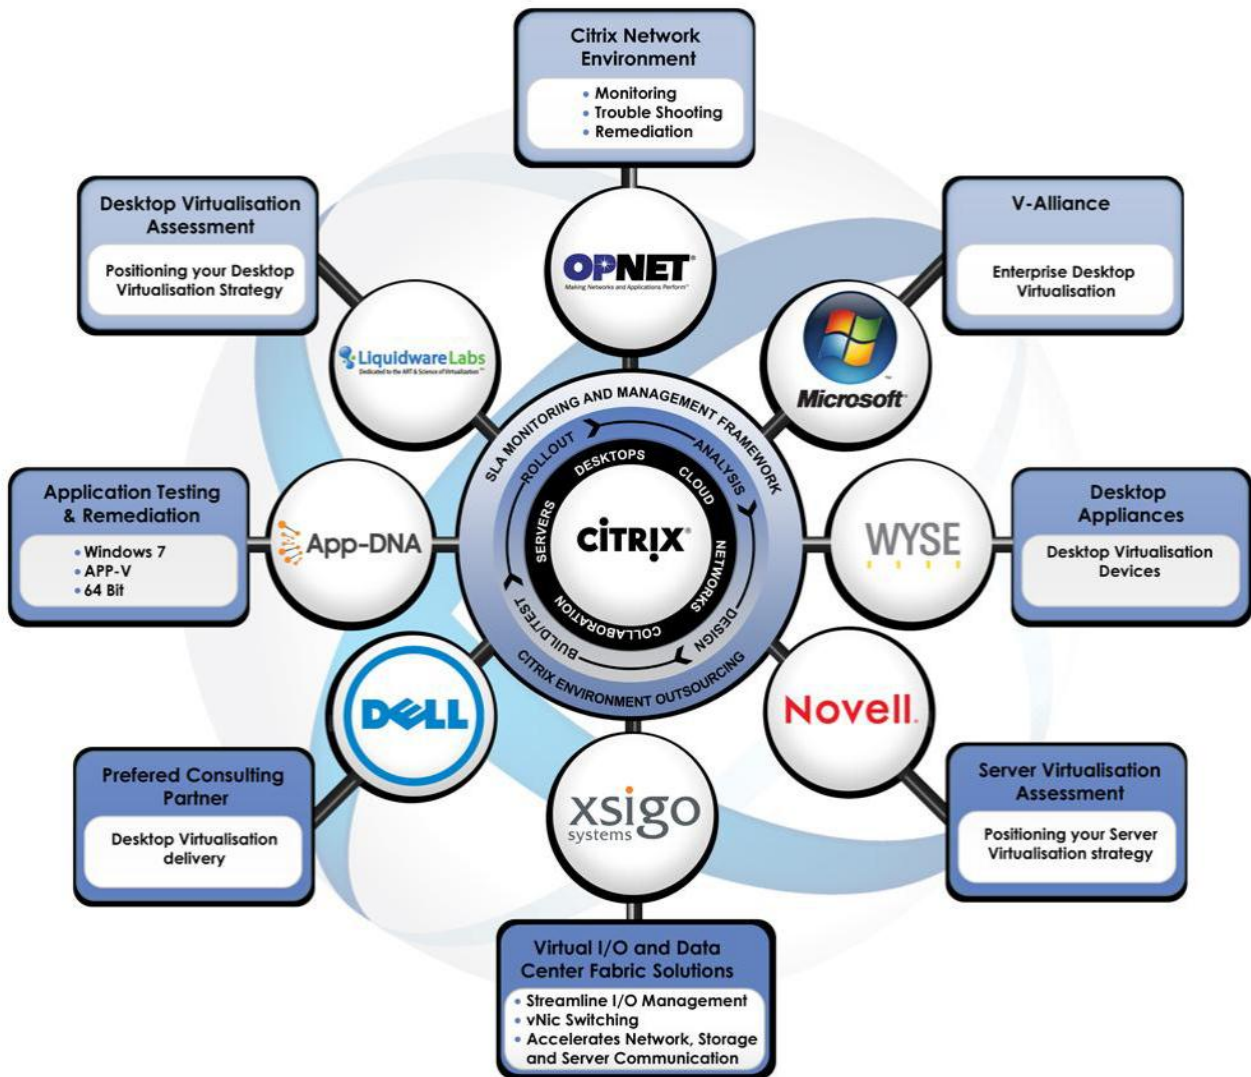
Citrix Network Environment
• Monitoring
• Trouble Shooting
• Remediation

Desktop Virtualisation Assessment
Positioning your Desktop Virtualisation Strategy

V-Alliance
Enterprise Desktop Virtualisation

OPNET
Making Networks and Applications Perform

LiquidwareLabs
Dedicated to the ART & Science of Virtualization

Microsoft

SLA MONITORING AND MANAGEMENT FRAMEWORK
ROLLOUT
ANALYSIS
DESKTOPS
CLOUD
SERVERS
CITRIX
NETWORKS
COLLABORATION
BUILD/TEST
DESIGN
CITRIX ENVIRONMENT OUTSOURCING

Application Testing & Remediation
• Windows 7
• APP-V
• 64 Bit

App-DNA

WYSE

Desktop Appliances
Desktop Virtualisation Devices

DELL

Novell.

Prefered Consulting Partner
Desktop Virtualisation delivery

xsigo systems

Server Virtualisation Assessment
Positioning your Server Virtualisation strategy

Virtual I/O and Data Center Fabric Solutions
• Streamline I/O Management
• vNic Switching
• Accelerates Network, Storage and Server Communication